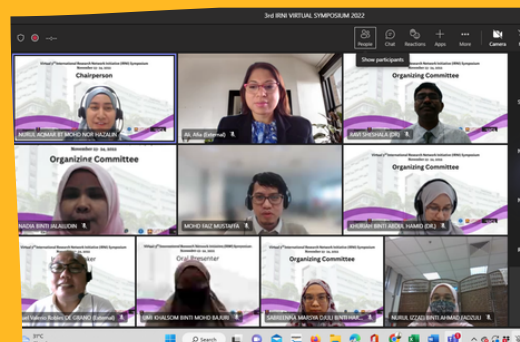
3rd IRNI VIRTUAL SYMPOSIUM 2022

-:--

People Chat Reactions Apps More Camera

Show participants

UiTM's 3rd International Research Network Initiative (IRNI) Symposium
November 22 - 24, 2022

Chairperson

NURUL AQMAR BT MOHD NOR HAZALIN

Ak. Ata (External)

Organizing Committee

AAVI SHESHALA (DR)

November 22 - 24, 2022

Organizing Committee

NADIA BINTI JALALUDIN

MOHD FAIZ MUSTAFFA

Organizing Committee

KHURIAH BINTI ABDUL HAMID (DR)

UiTM's 3rd International Research Network Initiative (IRNI) Symposium
November 22 - 24, 2022

Oral Presenter

Organizing Committee

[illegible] Valerio Bulan DE GRANO (External)

UMI KHALSOM BINTI MOHD BAJURI

SARIEEDNA MAISYA DJULI BINTI HAR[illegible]

NURUL IZZATI BINTI AHMAD FADZULI

31°C

Search